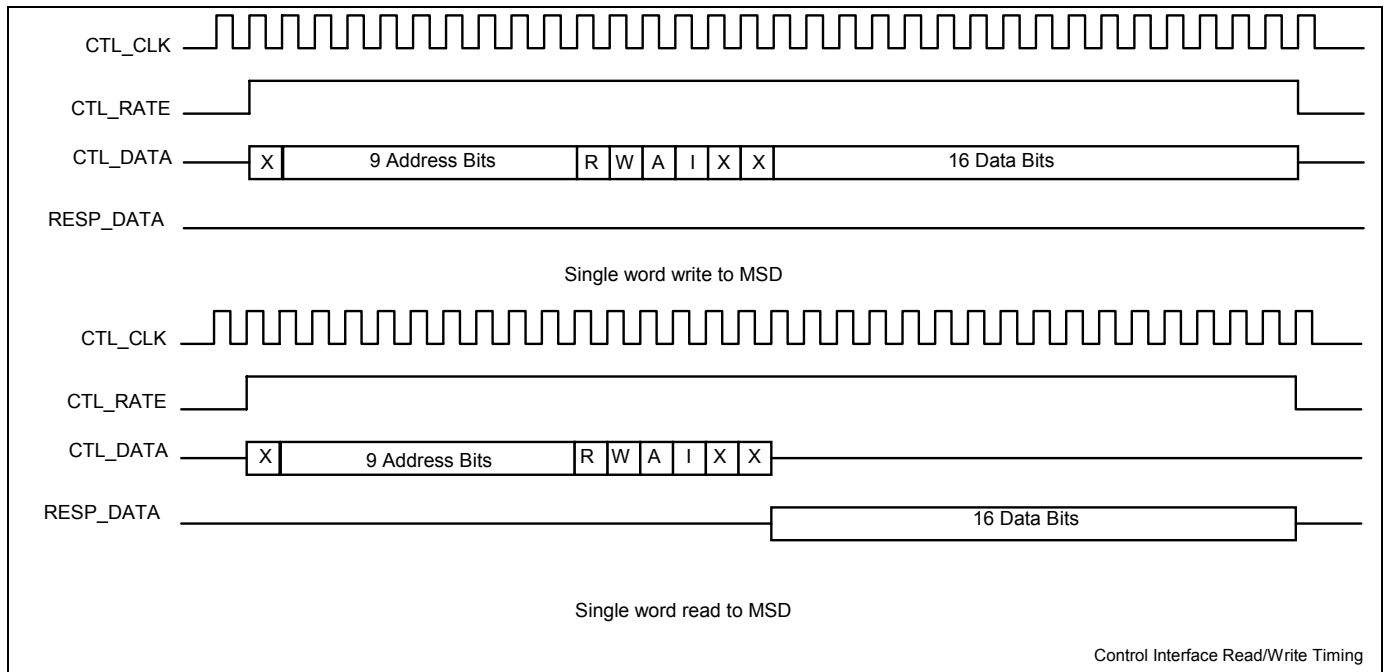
CTL_CLK

CTL_RATE

CTL_DATA X 9 Address Bits R W A I X X 16 Data Bits

RESP_DATA

Single word write to MSD

CTL_CLK

CTL_RATE

CTL_DATA X 9 Address Bits R W A I X X

RESP_DATA 16 Data Bits

Single word read to MSD

Control Interface Read/Write Timing